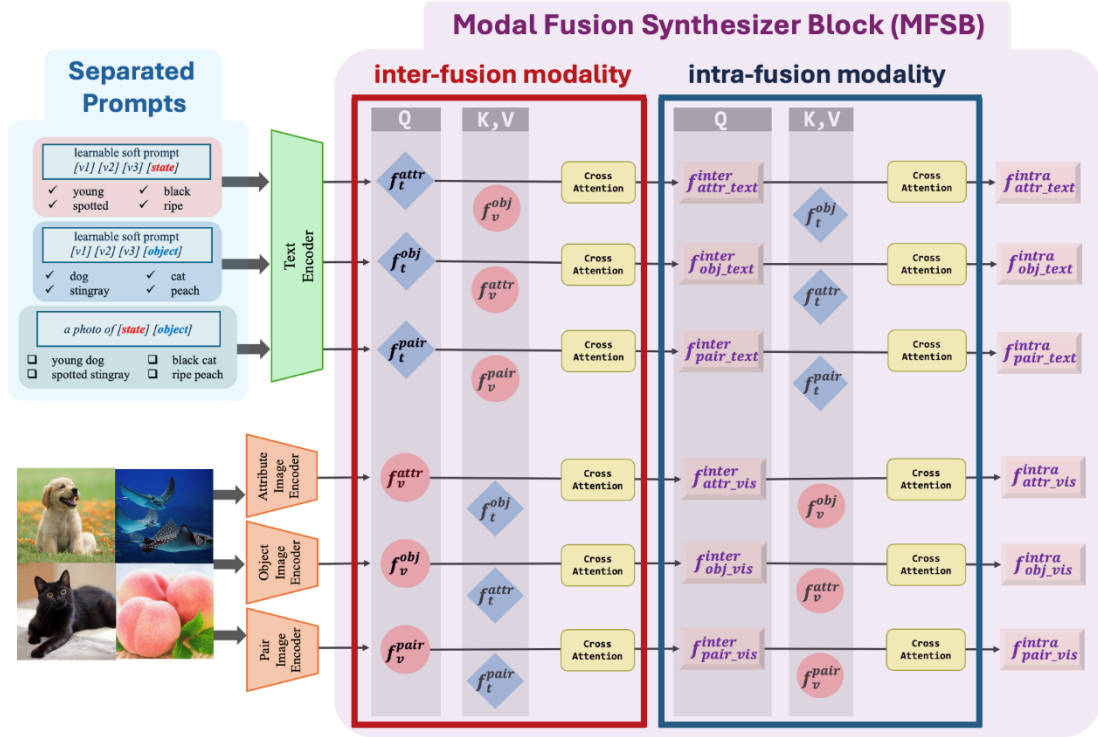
Modal Fusion Synthesizer Block (MFSB)

Separated Prompts

learnable soft prompt
[v1] [v2] [v3] [state]
✓ young ✓ black
✓ spotted ✓ ripe

learnable soft prompt
[v1] [v2] [v3] [object]
✓ dog ✓ cat
✓ stingray ✓ peach

a photo of [state] [object]
❑ young dog ❑ black cat
❑ spotted stingray ❑ ripe peach

Text Encoder

Attribute Image Encoder

Object Image Encoder

Pair Image Encoder

inter-fusion modality

Q

K,V

$f_t^{attr}$

$f_v^{obj}$

Cross Attention

$f_t^{obj}$

$f_v^{attr}$

Cross Attention

$f_t^{pair}$

$f_v^{pair}$

Cross Attention

$f_v^{attr}$

$f_t^{obj}$

Cross Attention

$f_v^{obj}$

$f_t^{attr}$

Cross Attention

$f_v^{pair}$

$f_t^{pair}$

Cross Attention

intra-fusion modality

Q

K,V

$f_{attr\_text}^{inter}$

$f_t^{obj}$

Cross Attention

$f_{attr\_text}^{intra}$

$f_{obj\_text}^{inter}$

$f_t^{attr}$

Cross Attention

$f_{obj\_text}^{intra}$

$f_{pair\_text}^{inter}$

$f_t^{pair}$

Cross Attention

$f_{pair\_text}^{intra}$

$f_{attr\_vis}^{inter}$

$f_v^{obj}$

Cross Attention

$f_{attr\_vis}^{intra}$

$f_{obj\_vis}^{inter}$

$f_v^{attr}$

Cross Attention

$f_{obj\_vis}^{intra}$

$f_{pair\_vis}^{inter}$

$f_v^{pair}$

Cross Attention

$f_{pair\_vis}^{intra}$